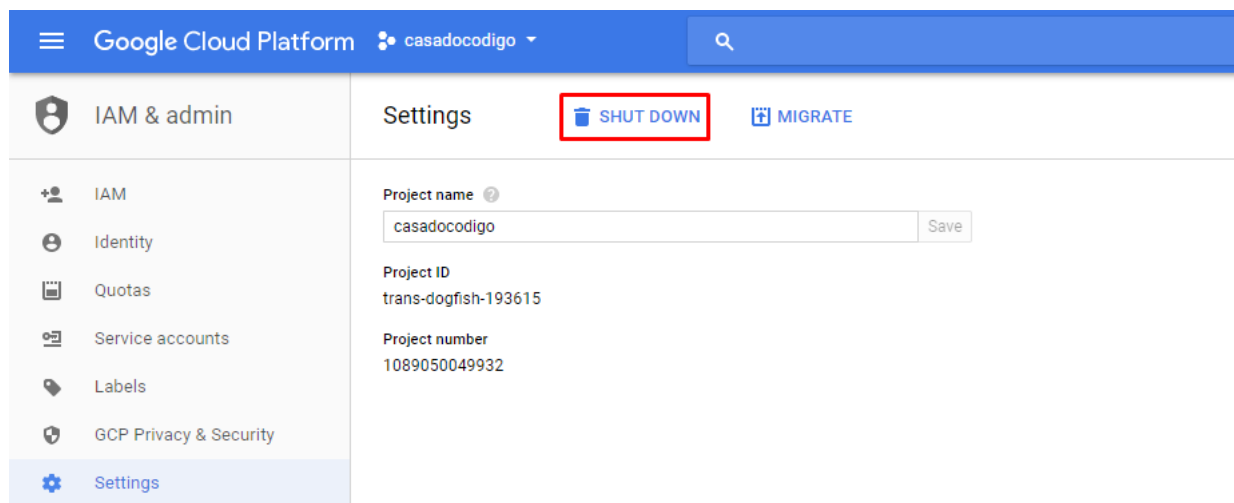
Google Cloud Platform casadocodigo

IAM & admin

Settings SHUT DOWN MIGRATE

IAM
Identity
Quotas
Service accounts
Labels
GCP Privacy & Security
Settings

Project name
casadocodigo
Save

Project ID
trans-dogfish-193615

Project number
1089050049932